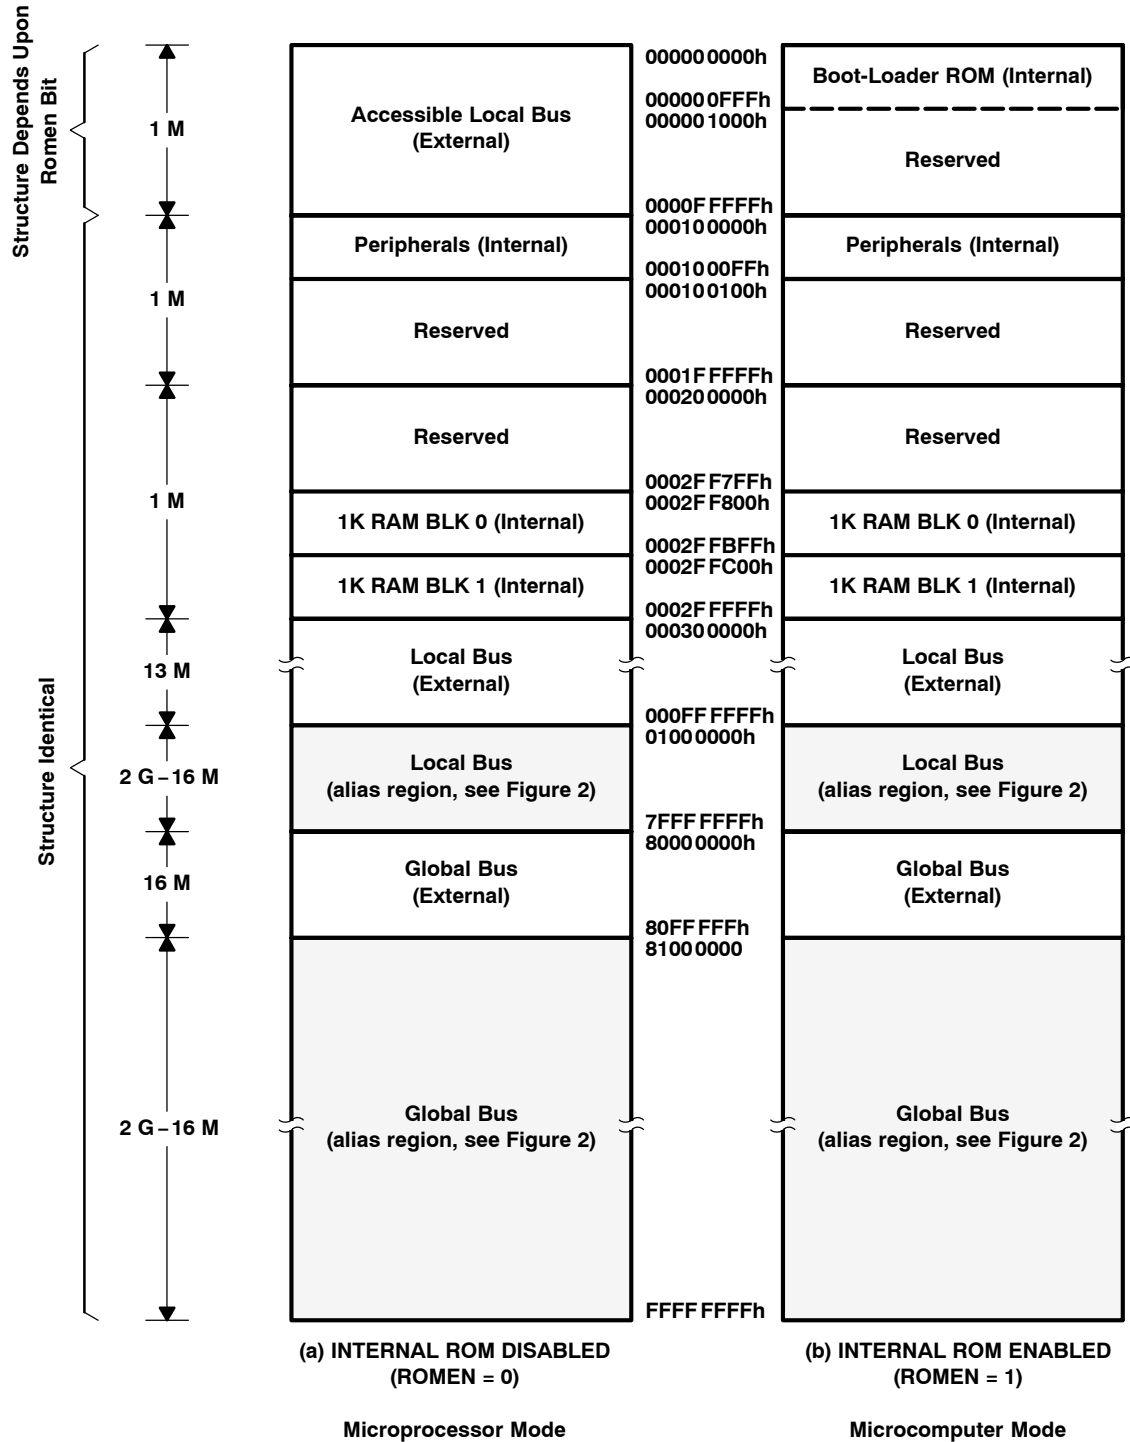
Structure Depends Upon Romen Bit

Structure Identical

1 M

1 M

1 M

13 M

2 G – 16 M

16 M

2 G – 16 M

Accessible Local Bus (External)

Peripherals (Internal)

Reserved

Reserved

1K RAM BLK 0 (Internal)

1K RAM BLK 1 (Internal)

Local Bus (External)

Local Bus (alias region, see Figure 2)

Global Bus (External)

Global Bus (alias region, see Figure 2)

0000000000h
0000000FFFh
0000001000h
0000FFFFFh
00010 0000h
00010 00FFh
00010 0100h
0001FFFFFh
00020 0000h
0002FF7FFh
0002FF800h
0002FFBFFh
0002FFC00h
0002FFFFFh
00030 0000h
000FFFFFFh
0100 0000h
7FFF FFFFh
8000 0000h
80FF FFFh
8100 0000
FFFF FFFFh

Boot-Loader ROM (Internal)

Reserved

Peripherals (Internal)

Reserved

Reserved

1K RAM BLK 0 (Internal)

1K RAM BLK 1 (Internal)

Local Bus (External)

Local Bus (alias region, see Figure 2)

Global Bus (External)

Global Bus (alias region, see Figure 2)

(a) INTERNAL ROM DISABLED (ROMEN = 0)

Microprocessor Mode

(b) INTERNAL ROM ENABLED (ROMEN = 1)

Microcomputer Mode